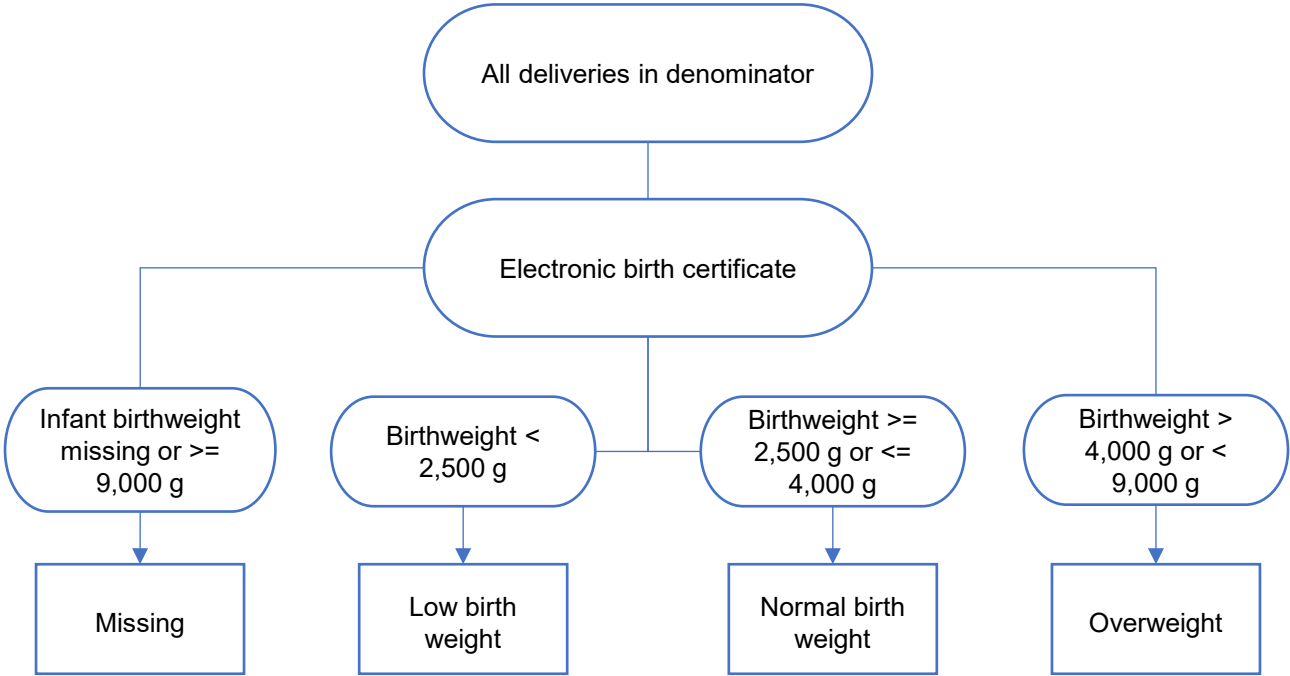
All deliveries in denominator

Electronic birth certificate

Infant birthweight missing or >= 9,000 g

Birthweight < 2,500 g

Birthweight >= 2,500 g or <= 4,000 g

Birthweight > 4,000 g or < 9,000 g

Missing

Low birth weight

Normal birth weight

Overweight